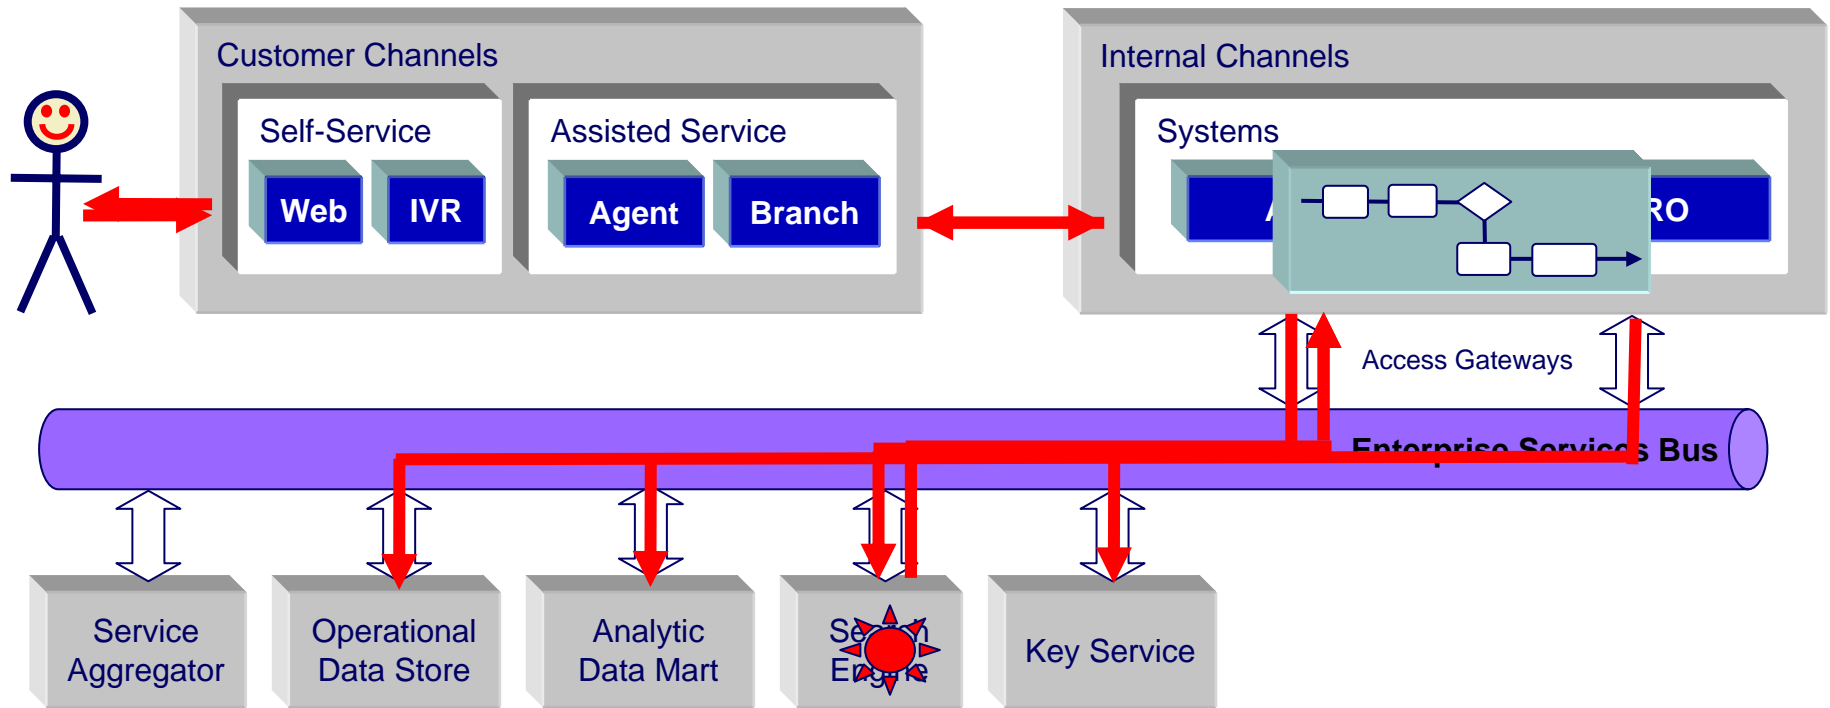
Customer Channels

Self-Service

Web

IVR

Assisted Service

Agent

Branch

Internal Channels

Systems

A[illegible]

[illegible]RO

Access Gateways

Enterprise Services Bus

Service Aggregator

Operational Data Store

Analytic Data Mart

Se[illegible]h E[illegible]e

Key Service